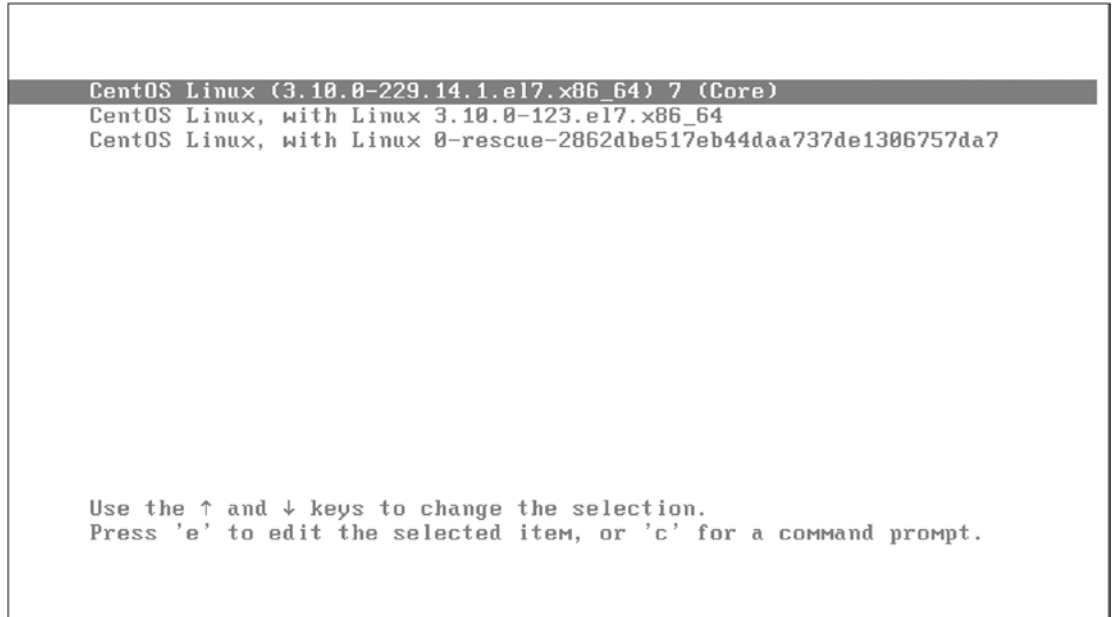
CentOS Linux (3.10.0-229.14.1.el7.x86_64) 7 (Core)
CentOS Linux, with Linux 3.10.0-123.el7.x86_64
CentOS Linux, with Linux 0-rescue-2862dbe517eb44daa737de1306757da7

Use the ↑ and ↓ keys to change the selection.
Press 'e' to edit the selected item, or 'c' for a command prompt.